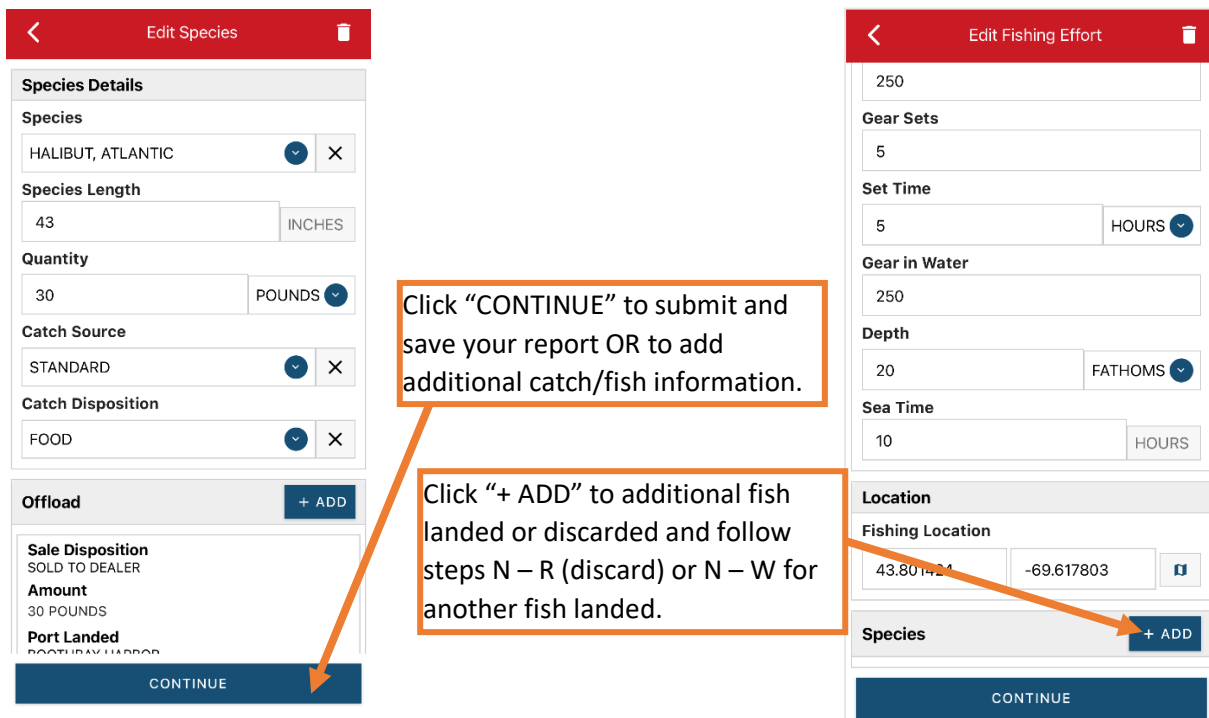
Edit Species

Species Details

Species

HALIBUT, ATLANTIC

Species Length

43

INCHES

Quantity

30

POUNDS

Catch Source

STANDARD

Catch Disposition

FOOD

Offload

+ ADD

Sale Disposition
SOLD TO DEALER

Amount
30 POUNDS

Port Landed
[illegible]

CONTINUE

Click "CONTINUE" to submit and save your report OR to add additional catch/fish information.

Click "+ ADD" to additional fish landed or discarded and follow steps N – R (discard) or N – W for another fish landed.

Edit Fishing Effort

250

Gear Sets

5

Set Time

5

HOURS

Gear in Water

250

Depth

20

FATHOMS

Sea Time

10

HOURS

Location

Fishing Location

43.801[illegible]

-69.617803

Species

+ ADD

CONTINUE